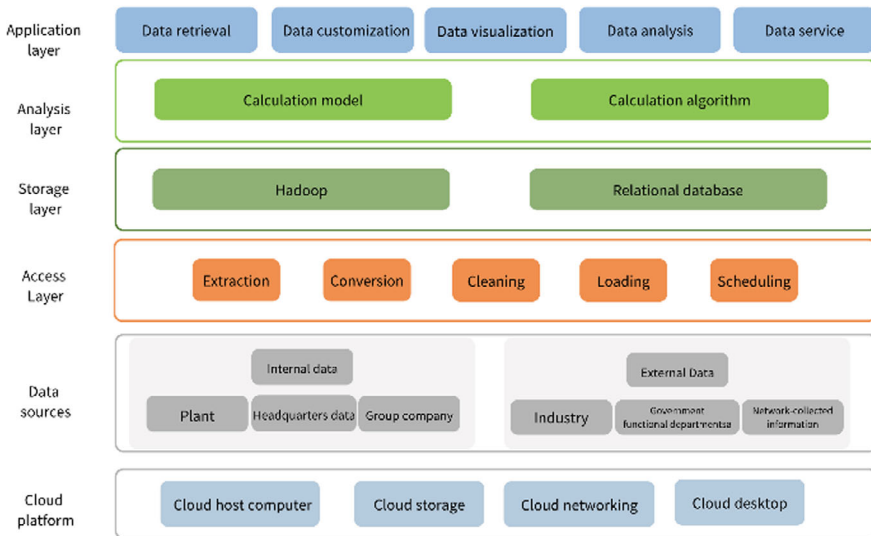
Application layer

Data retrieval

Data customization

Data visualization

Data analysis

Data service

Analysis layer

Calculation model

Calculation algorithm

Storage layer

Hadoop

Relational database

Access Layer

Extraction

Conversion

Cleaning

Loading

Scheduling

Data sources

Internal data

Plant

Headquarters data

Group company

External Data

Industry

Government functional departmentsa

Network-collected information

Cloud platform

Cloud host computer

Cloud storage

Cloud networking

Cloud desktop